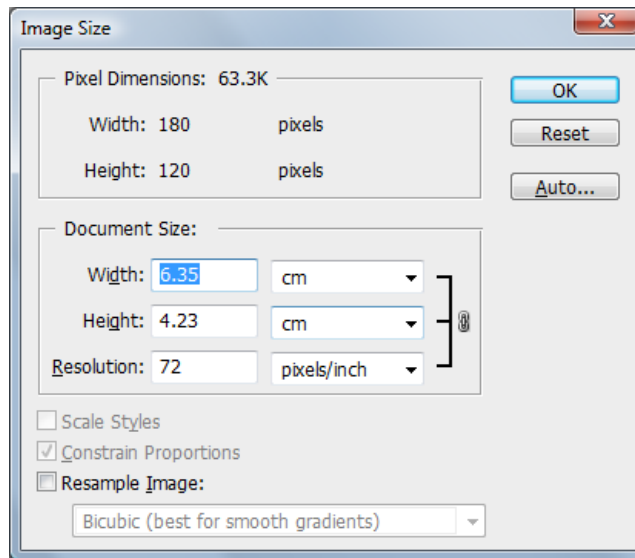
Image Size

Pixel Dimensions: 63.3K

Width: 180 pixels

Height: 120 pixels

Document Size:

Width: 6.35 cm

Height: 4.23 cm

Resolution: 72 pixels/inch

Scale Styles

Constrain Proportions

Resample Image:

Bicubic (best for smooth gradients)

OK

Reset

Auto...